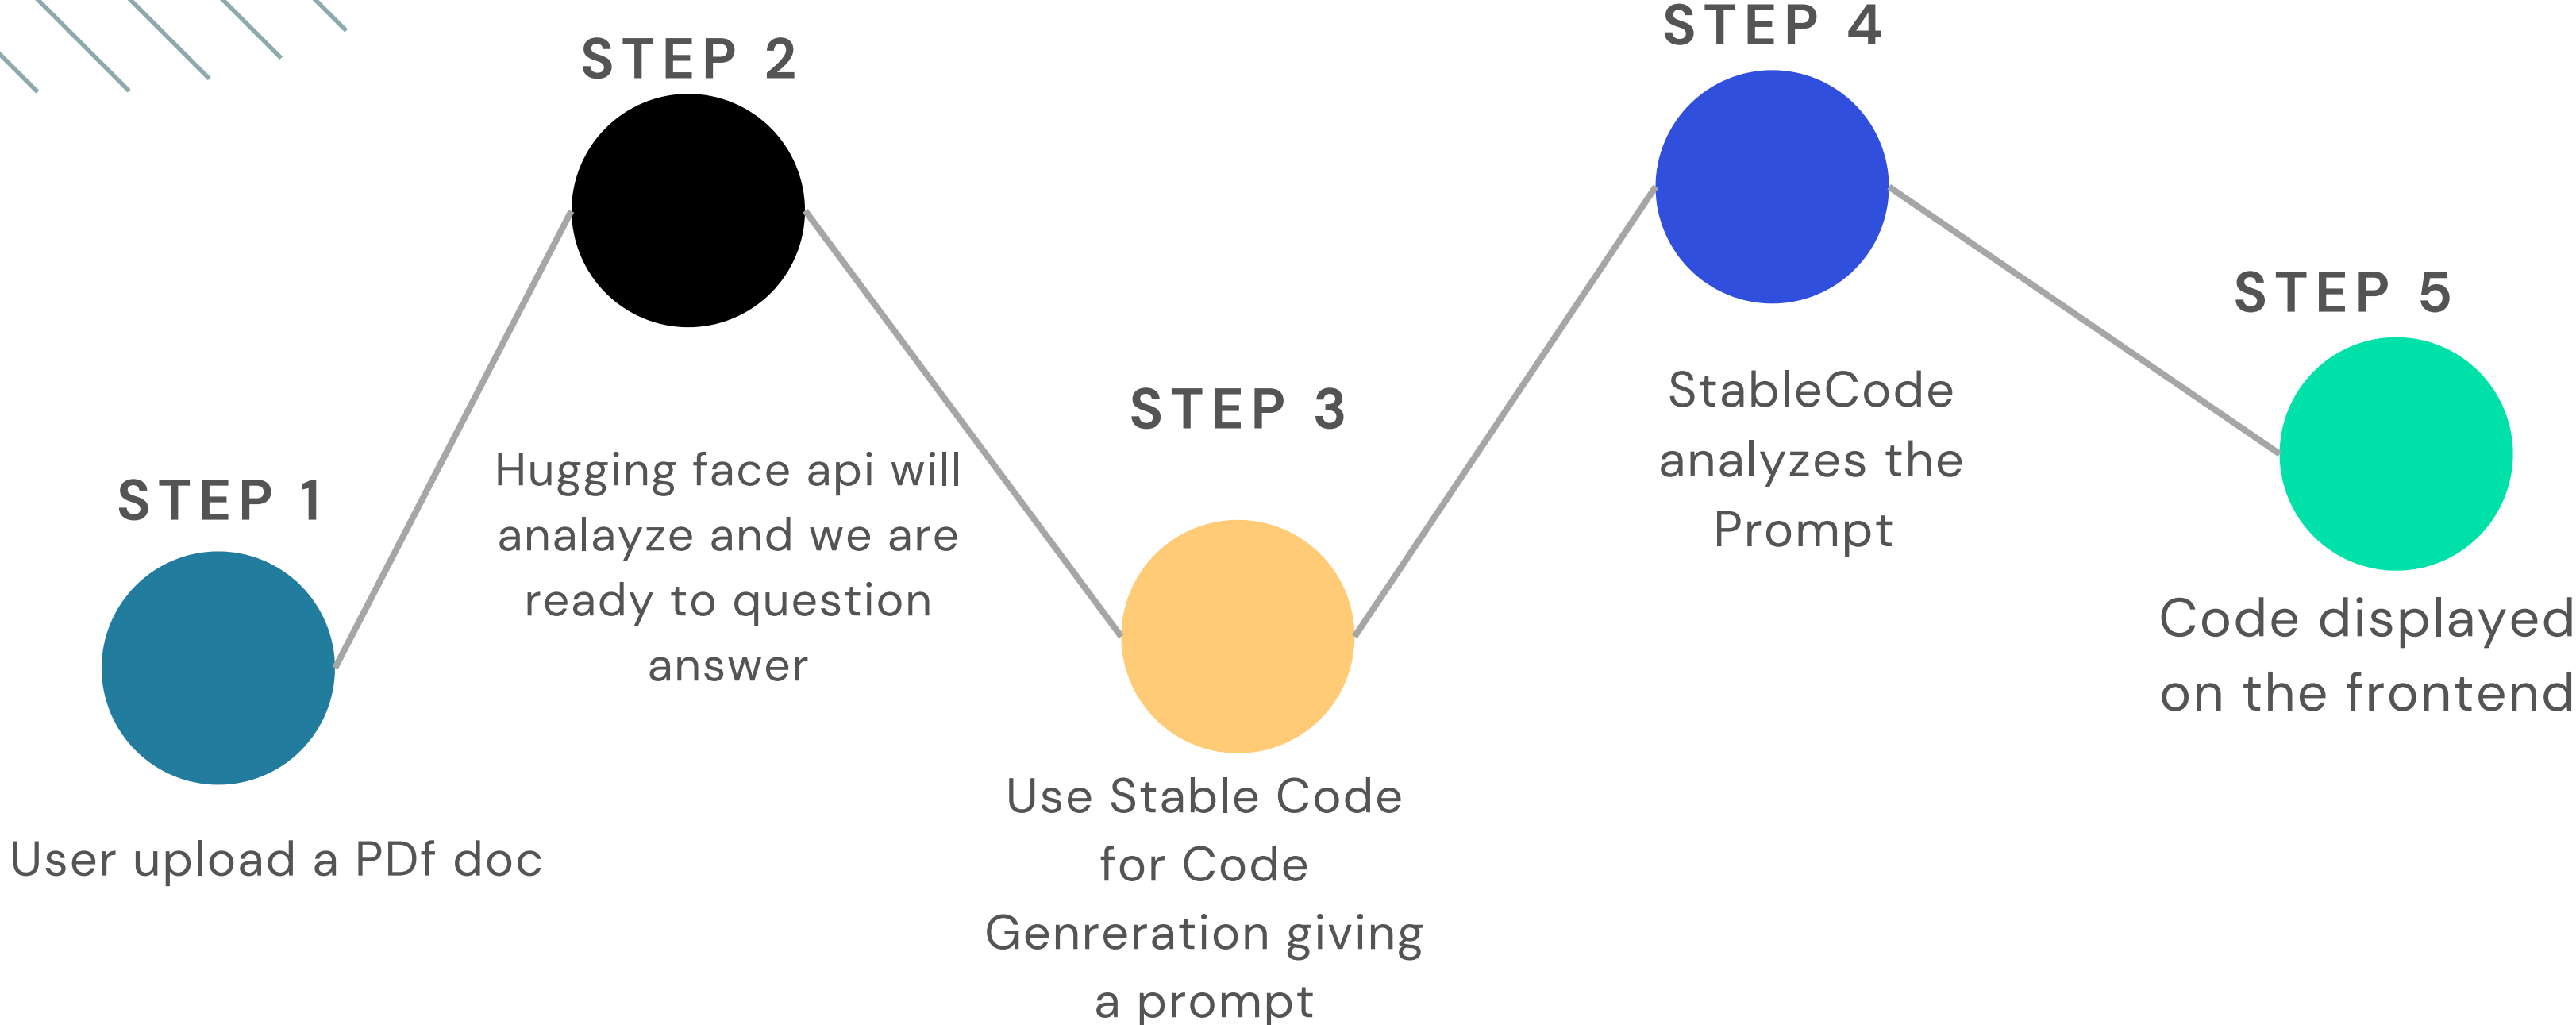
STEP 1

User upload a PDf doc

STEP 2

Hugging face api will analayze and we are ready to question answer

STEP 3

Use Stable Code for Code Genreration giving a prompt

STEP 4

StableCode analyzes the Prompt

STEP 5

Code displayed on the frontend